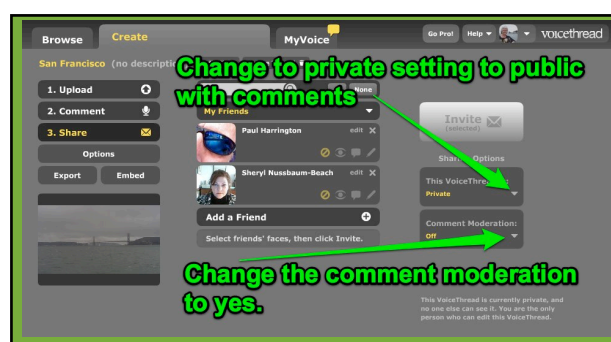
Browse Create MyVoice Go Pro! Help voicethread

San Francisco (no descriptio

Change to private setting to public with comments

1. Upload
2. Comment
3. Share
Options
Export Embed

None
My Friends
Paul Harrington edit
Sheryl Nussbaum-Beach edit
Add a Friend
Select friends' faces, then click Invite.

Invite (selected)

Sharing Options
This VoiceThread
Private

Comment Moderation:
Off

Change the comment moderation to yes.

This VoiceThread is currently private, and no one else can see it. You are the only person who can edit this VoiceThread.